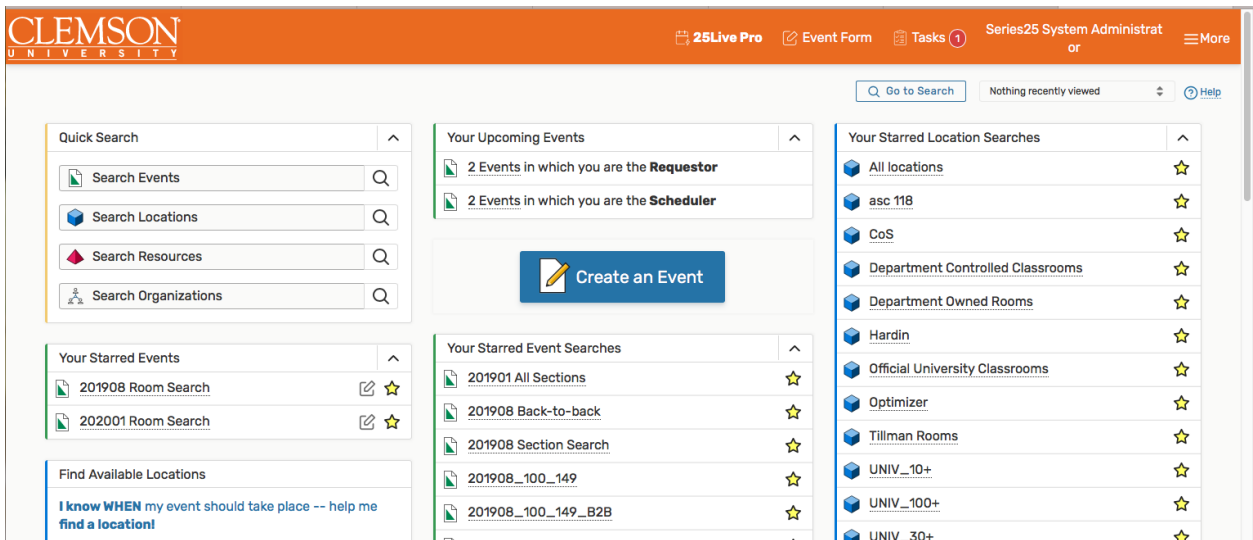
CLEMSON
UNIVERSITY

25Live Pro   Event Form   Tasks 1   Series25 System Administrator   More

Go to Search   Nothing recently viewed   Help

Quick Search
Search Events
Search Locations
Search Resources
Search Organizations

Your Starred Events
201908 Room Search
202001 Room Search

Find Available Locations
I know WHEN my event should take place -- help me find a location!

Your Upcoming Events
2 Events in which you are the **Requestor**
2 Events in which you are the **Scheduler**

Create an Event

Your Starred Event Searches
201901 All Sections
201908 Back-to-back
201908 Section Search
201908_100_149
201908_100_149_B2B

Your Starred Location Searches
All locations
asc 118
CoS
Department Controlled Classrooms
Department Owned Rooms
Hardin
Official University Classrooms
Optimizer
Tillman Rooms
UNIV_10+
UNIV_100+
UNIV_30+